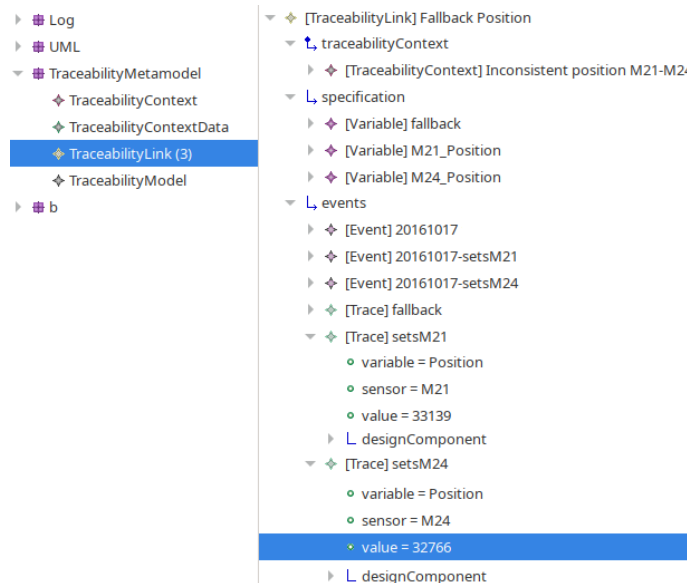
Log
UML
TraceabilityMetamodel
TraceabilityContext
TraceabilityContextData
TraceabilityLink (3)
TraceabilityModel
b

[TraceabilityLink] Fallback Position
traceabilityContext
[TraceabilityContext] Inconsistent position M21-M24
specification
[Variable] fallback
[Variable] M21_Position
[Variable] M24_Position
events
[Event] 20161017
[Event] 20161017-setsM21
[Event] 20161017-setsM24
[Trace] fallback
[Trace] setsM21
variable = Position
sensor = M21
value = 33139
designComponent
[Trace] setsM24
variable = Position
sensor = M24
value = 32766
designComponent